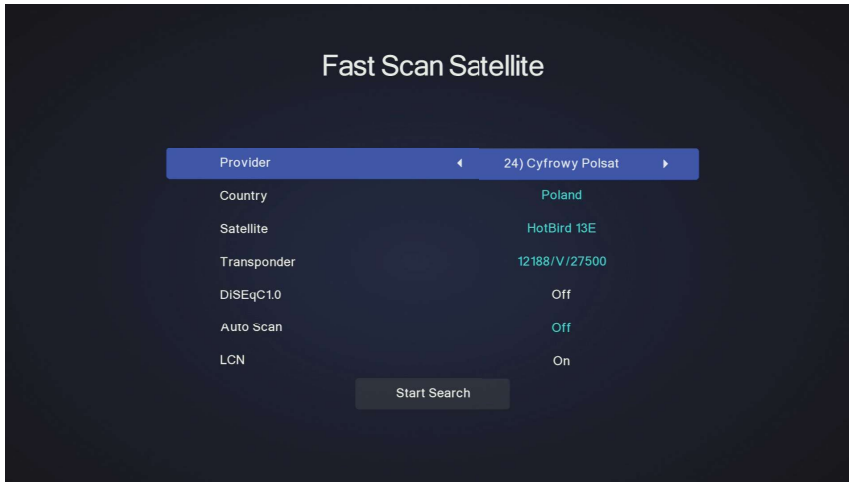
Fast Scan Satellite

| | |
|---|---|
| Provider | 24) Cyfrowy Polsat |
| Country | Poland |
| Satellite | HotBird 13E |
| Transponder | 12188/V/27500 |
| DiSEqC1.0 | Off |
| Auto Scan | Off |
| LCN | On |

Start Search